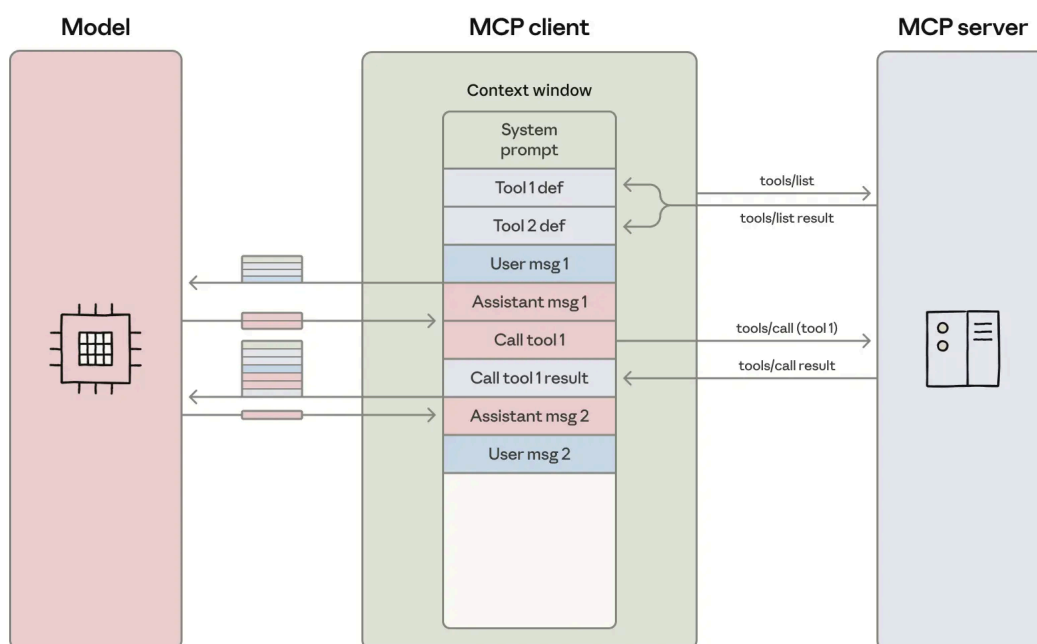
Model

MCP client

MCP server

Context window

System prompt

Tool 1 def

Tool 2 def

User msg 1

Assistant msg 1

Call tool 1

Call tool 1 result

Assistant msg 2

User msg 2

tools/list

tools/list result

tools/call (tool 1)

tools/call result